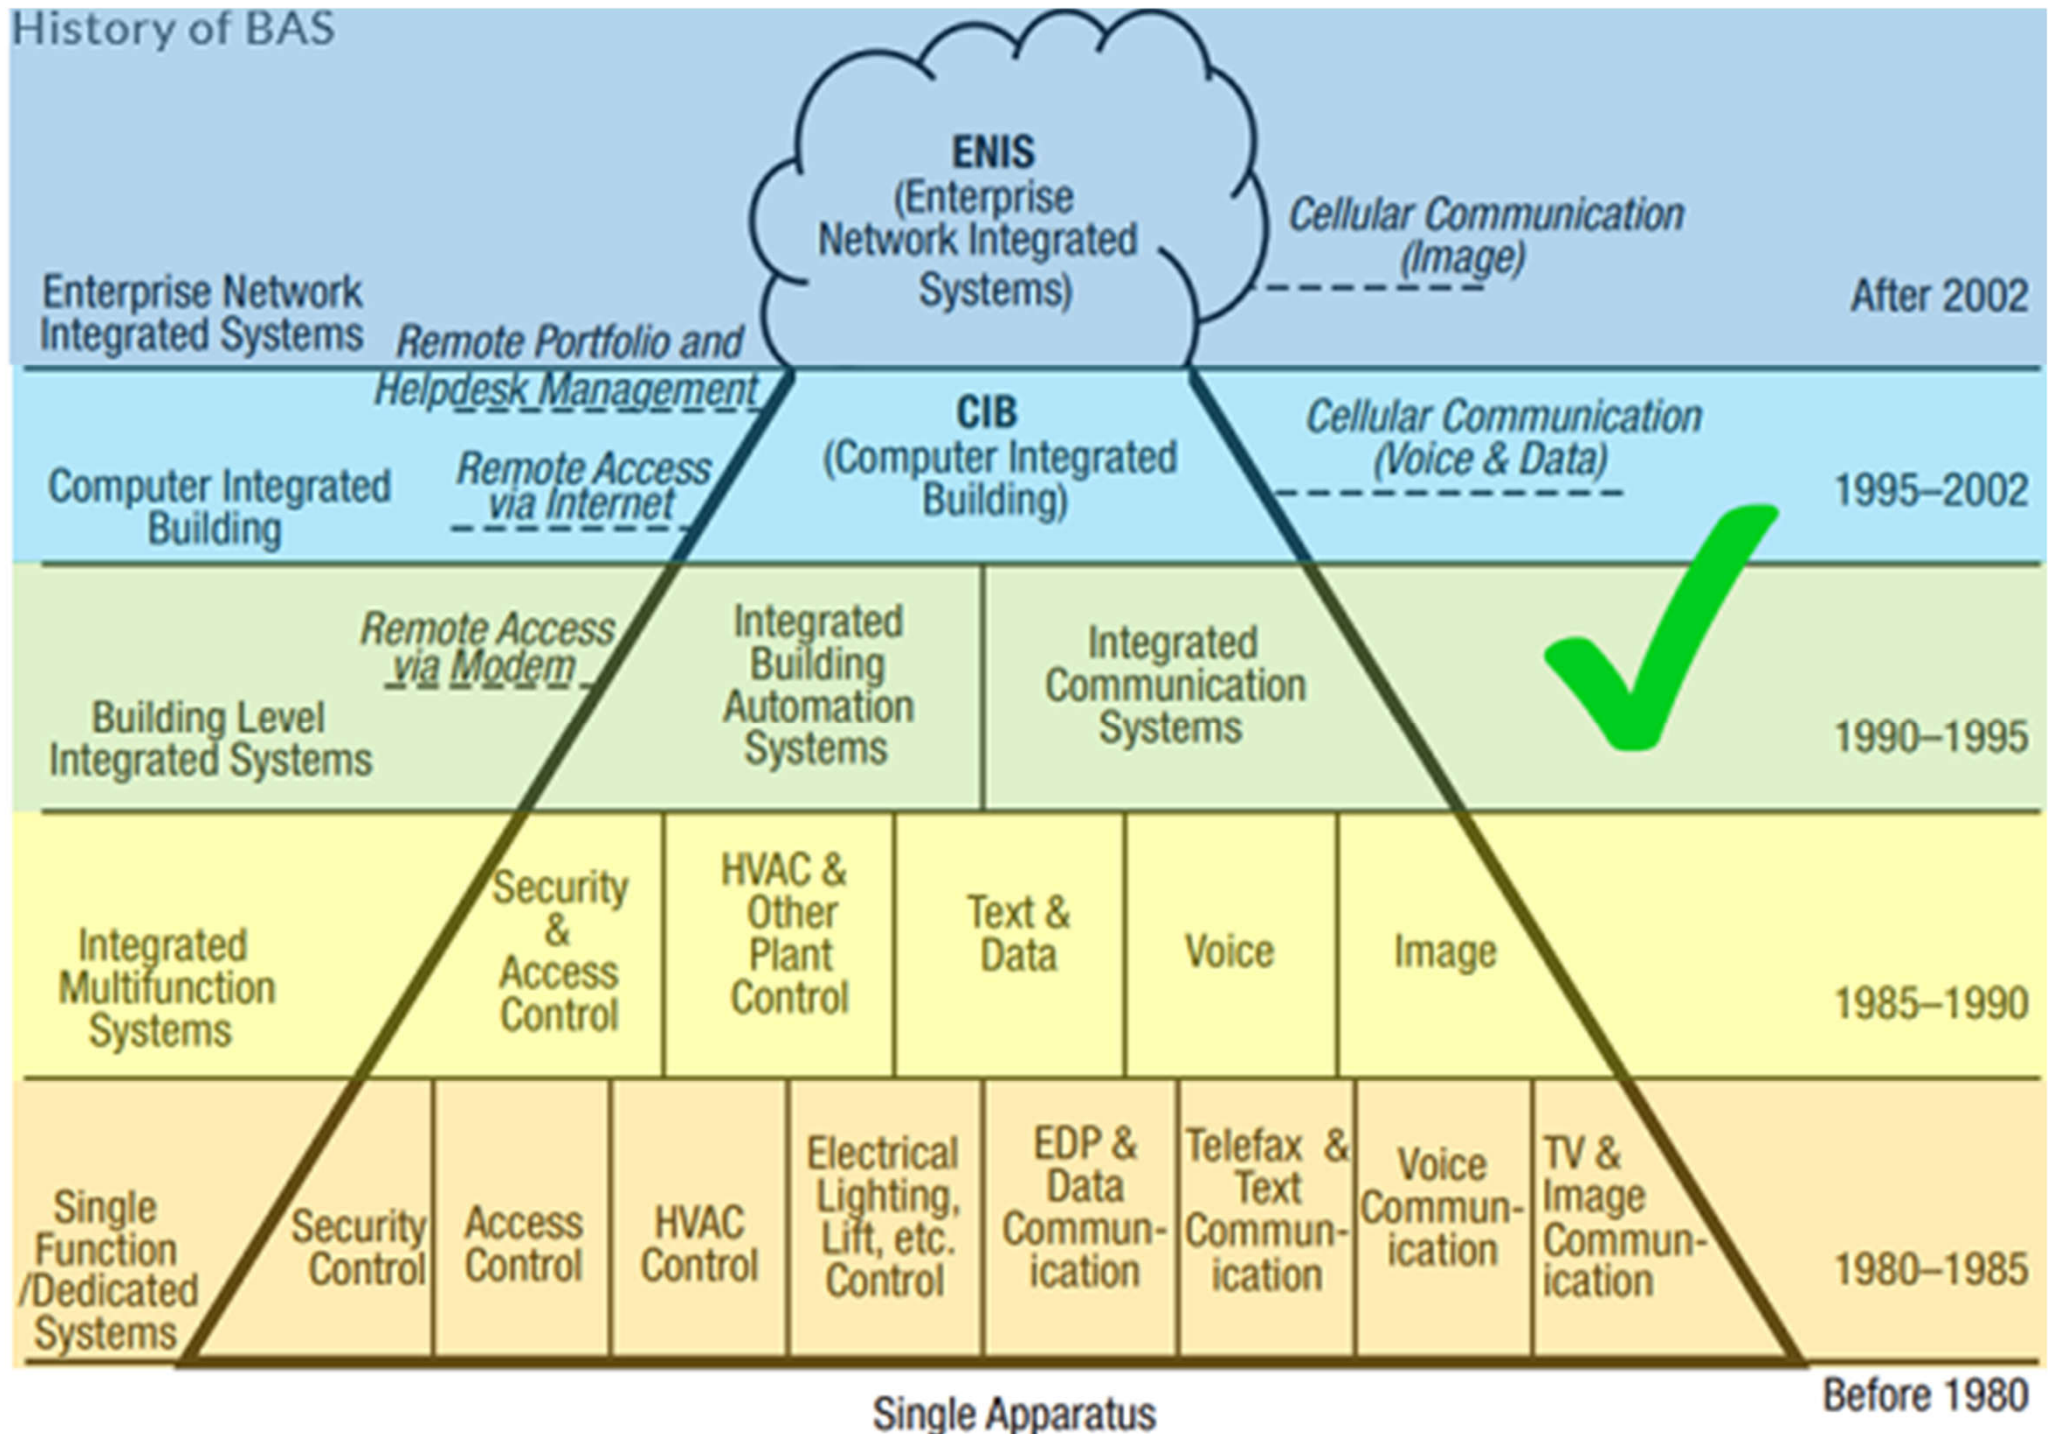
History of BAS

ENIS
(Enterprise Network Integrated Systems)

Cellular Communication (Image)

Enterprise Network Integrated Systems

Remote Portfolio and Helpdesk Management

After 2002

CIB
(Computer Integrated Building)

Cellular Communication (Voice & Data)

Computer Integrated Building

Remote Access via Internet

1995–2002

Remote Access via Modem

Building Level Integrated Systems

Integrated Building Automation Systems

Integrated Communication Systems

1990–1995

Integrated Multifunction Systems

Security & Access Control

HVAC & Other Plant Control

Text & Data

Voice

Image

1985–1990

Single Function /Dedicated Systems

Security Control

Access Control

HVAC Control

Electrical Lighting, Lift, etc. Control

EDP & Data Communication

Telefax & Text Communication

Voice Communication

TV & Image Communication

1980–1985

Single Apparatus

Before 1980